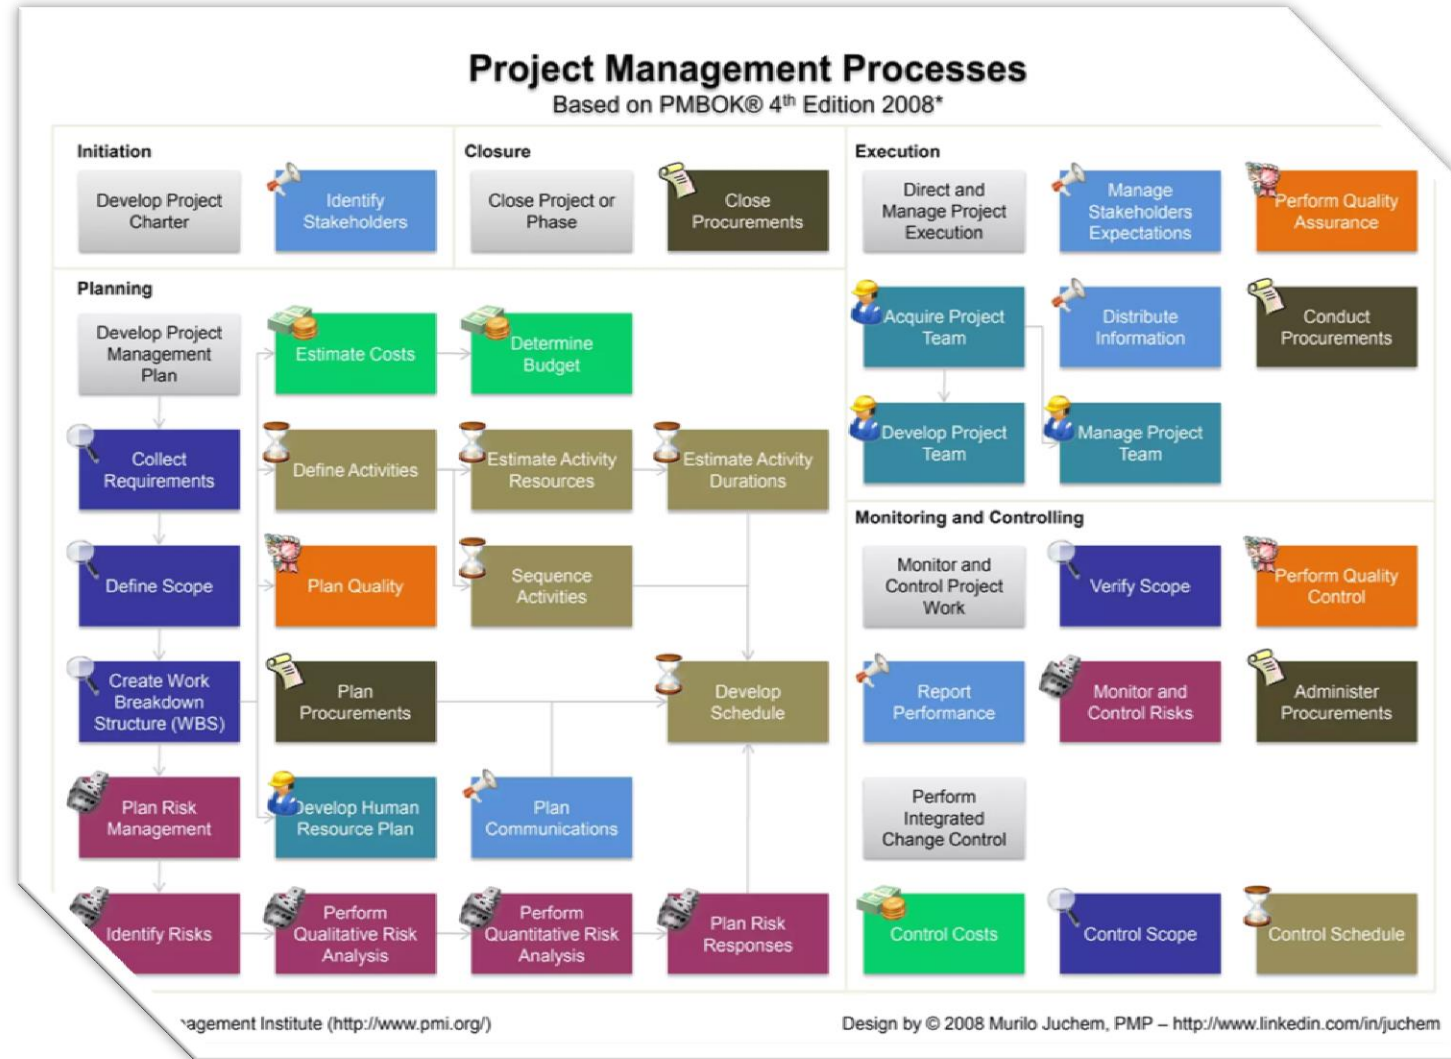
Project Management Processes
Based on PMBOK® 4th Edition 2008*

Initiation
Develop Project Charter
Identify Stakeholders

Closure
Close Project or Phase
Close Procurements

Execution
Direct and Manage Project Execution
Manage Stakeholders Expectations
Perform Quality Assurance
Acquire Project Team
Distribute Information
Conduct Procurements
Develop Project Team
Manage Project Team

Planning
Develop Project Management Plan
Estimate Costs
Determine Budget
Collect Requirements
Define Activities
Estimate Activity Resources
Estimate Activity Durations
Define Scope
Plan Quality
Sequence Activities
Create Work Breakdown Structure (WBS)
Plan Procurements
Develop Schedule
Plan Risk Management
Develop Human Resource Plan
Plan Communications
Identify Risks
Perform Qualitative Risk Analysis
Perform Quantitative Risk Analysis
Plan Risk Responses

Monitoring and Controlling
Monitor and Control Project Work
Verify Scope
Perform Quality Control
Report Performance
Monitor and Control Risks
Administer Procurements
Perform Integrated Change Control
Control Costs
Control Scope
Control Schedule

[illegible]agement Institute (http://www.pmi.org/)
Design by © 2008 Murilo Juchem, PMP – http://www.linkedin.com/in/juchem